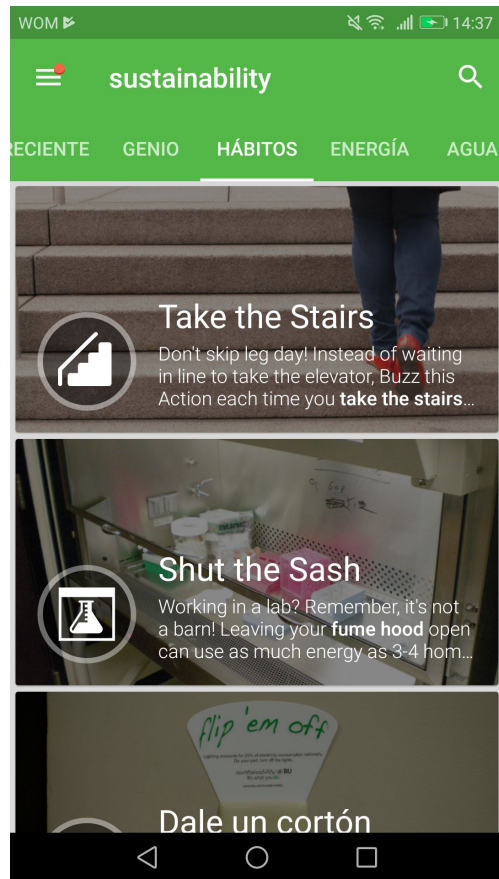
WOM
14:37

sustainability

RECIENTE GENIO HÁBITOS ENERGÍA AGUA

Take the Stairs

Don't skip leg day! Instead of waiting in line to take the elevator, Buzz this Action each time you **take the stairs**…

Shut the Sash

Working in a lab? Remember, it's not a barn! Leaving your **fume hood** open can use as much energy as 3-4 hom…

flip 'em off

Dale un cortón